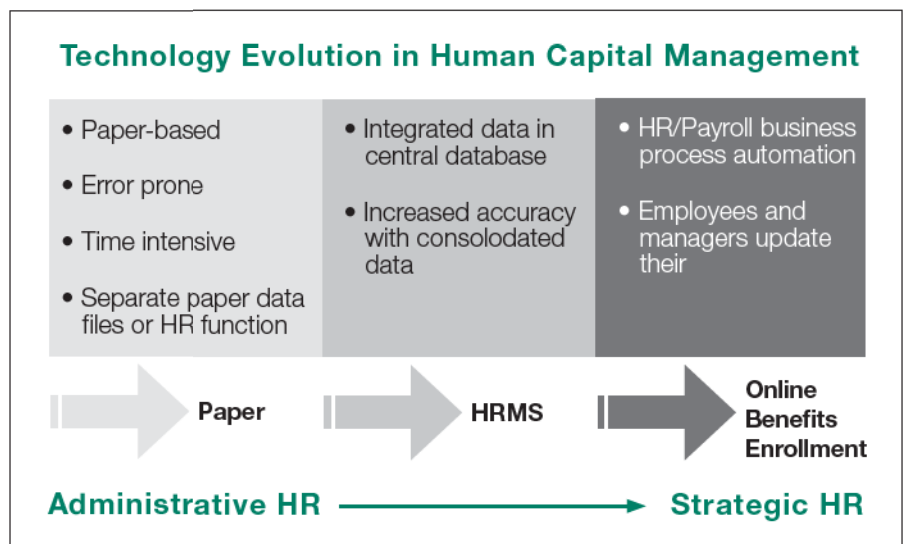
Technology Evolution in Human Capital Management

• Paper-based

• Error prone

• Time intensive

• Separate paper data files or HR function

• Integrated data in central database

• Increased accuracy with consolodated data

• HR/Payroll business process automation

• Employees and managers update their

Paper

HRMS

Online Benefits Enrollment

Administrative HR → Strategic HR